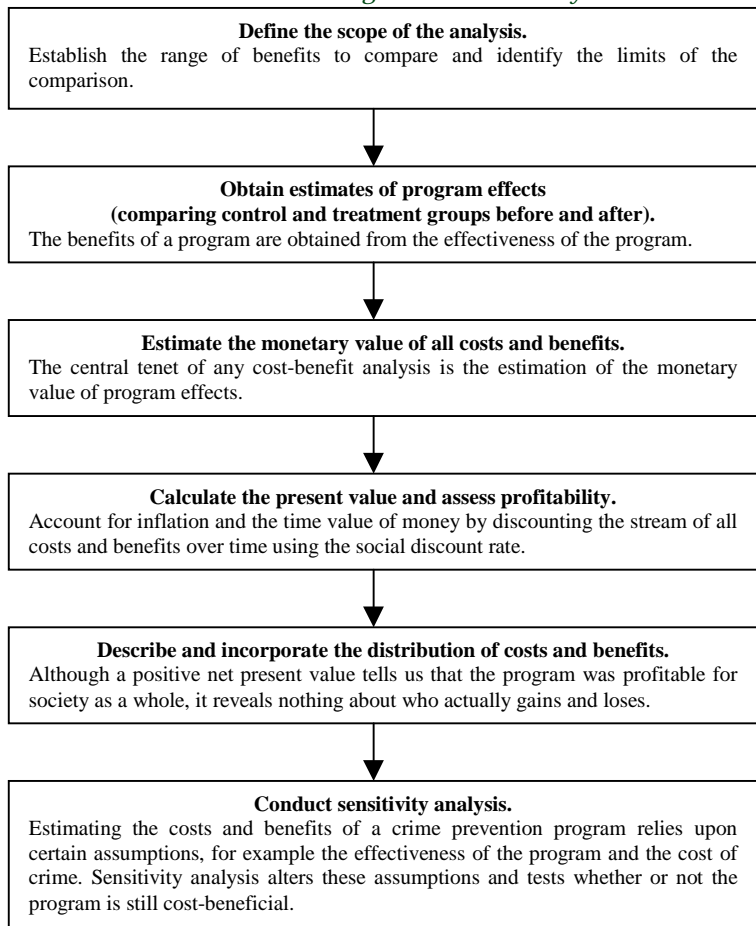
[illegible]

**Define the scope of the analysis.**
Establish the range of benefits to compare and identify the limits of the comparison.

**Obtain estimates of program effects (comparing control and treatment groups before and after).**
The benefits of a program are obtained from the effectiveness of the program.

**Estimate the monetary value of all costs and benefits.**
The central tenet of any cost-benefit analysis is the estimation of the monetary value of program effects.

**Calculate the present value and assess profitability.**
Account for inflation and the time value of money by discounting the stream of all costs and benefits over time using the social discount rate.

**Describe and incorporate the distribution of costs and benefits.**
Although a positive net present value tells us that the program was profitable for society as a whole, it reveals nothing about who actually gains and loses.

**Conduct sensitivity analysis.**
Estimating the costs and benefits of a crime prevention program relies upon certain assumptions, for example the effectiveness of the program and the cost of crime. Sensitivity analysis alters these assumptions and tests whether or not the program is still cost-beneficial.